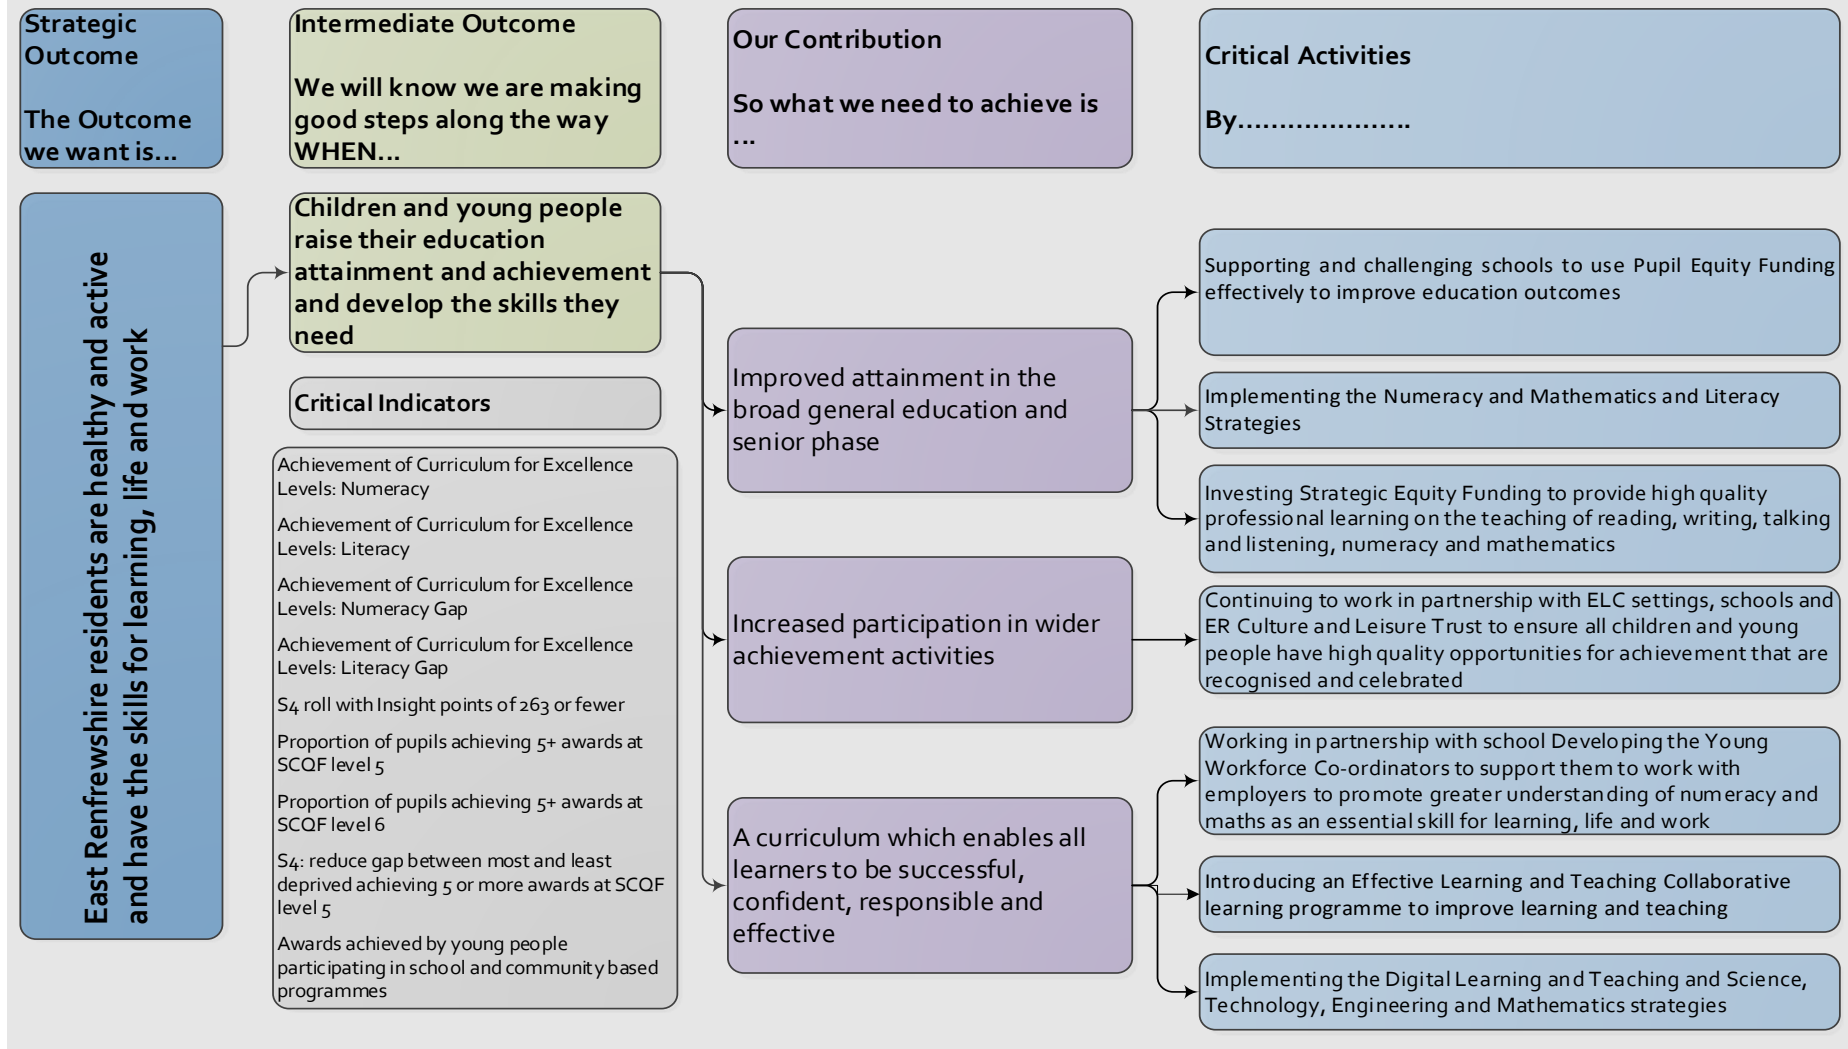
Strategic Outcome

The Outcome we want is…

Intermediate Outcome

We will know we are making good steps along the way WHEN…

Our Contribution

So what we need to achieve is …

Critical Activities

By…………………

East Renfrewshire residents are healthy and active and have the skills for learning, life and work

Children and young people raise their education attainment and achievement and develop the skills they need

Critical Indicators

Achievement of Curriculum for Excellence Levels: Numeracy

Achievement of Curriculum for Excellence Levels: Literacy

Achievement of Curriculum for Excellence Levels: Numeracy Gap

Achievement of Curriculum for Excellence Levels: Literacy Gap

S4 roll with Insight points of 263 or fewer

Proportion of pupils achieving 5+ awards at SCQF level 5

Proportion of pupils achieving 5+ awards at SCQF level 6

S4: reduce gap between most and least deprived achieving 5 or more awards at SCQF level 5

Awards achieved by young people participating in school and community based programmes

Improved attainment in the broad general education and senior phase

Increased participation in wider achievement activities

A curriculum which enables all learners to be successful, confident, responsible and effective

Supporting and challenging schools to use Pupil Equity Funding effectively to improve education outcomes

Implementing the Numeracy and Mathematics and Literacy Strategies

Investing Strategic Equity Funding to provide high quality professional learning on the teaching of reading, writing, talking and listening, numeracy and mathematics

Continuing to work in partnership with ELC settings, schools and ER Culture and Leisure Trust to ensure all children and young people have high quality opportunities for achievement that are recognised and celebrated

Working in partnership with school Developing the Young Workforce Co-ordinators to support them to work with employers to promote greater understanding of numeracy and maths as an essential skill for learning, life and work

Introducing an Effective Learning and Teaching Collaborative learning programme to improve learning and teaching

Implementing the Digital Learning and Teaching and Science, Technology, Engineering and Mathematics strategies